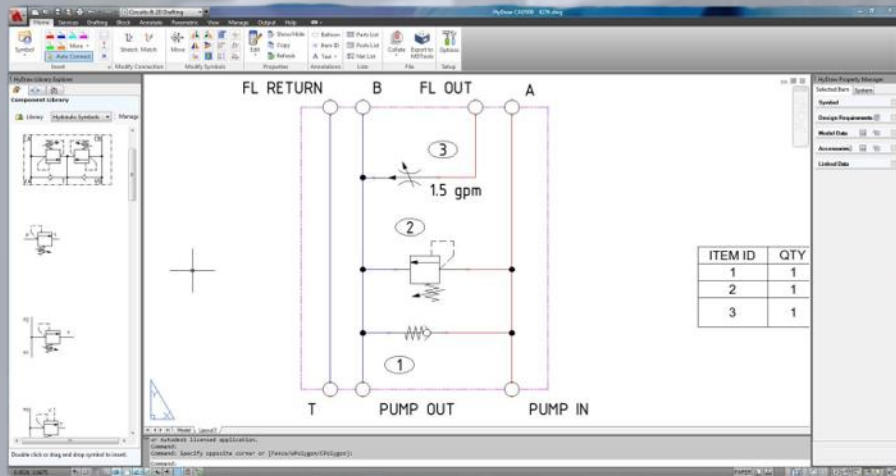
Circuits & 2D Drafting

HyDraw CAD900 8276.dwg

Home Services Drafting Block Annotate Parametric View Manage Output Help

Symbol

More

Auto Connect

Insert

Stretch Match

Modify Connection

Move

Modify Symbols

Edit

Show/Hide

Copy

Refresh

Properties

Balloon

Item ID

Text

Annotations

Parts List

Fluids List

Net List

Lists

Collate

Export to MSTools

File

Options

Setup

HyDraw Library Explorer

Component Library

Library Hydraulic Symbols Manage

Double click or drag and drop symbol to insert.

FL RETURN

B

FL OUT

A

3

1.5 gpm

2

1

T

PUMP OUT

PUMP IN

| ITEM ID | QTY |
|---|---|
| 1 | 1 |
| 2 | 1 |
| 3 | 1 |

Model Layout1

Autodesk licensed application.

Command:

Command: Specify opposite corner or [Fence/WPolygon/CPolygon]:

Command:

HyDraw Property Manager

Selected Bars System

Symbol

Design Requirements

Model Data

Accessories

Linked Data